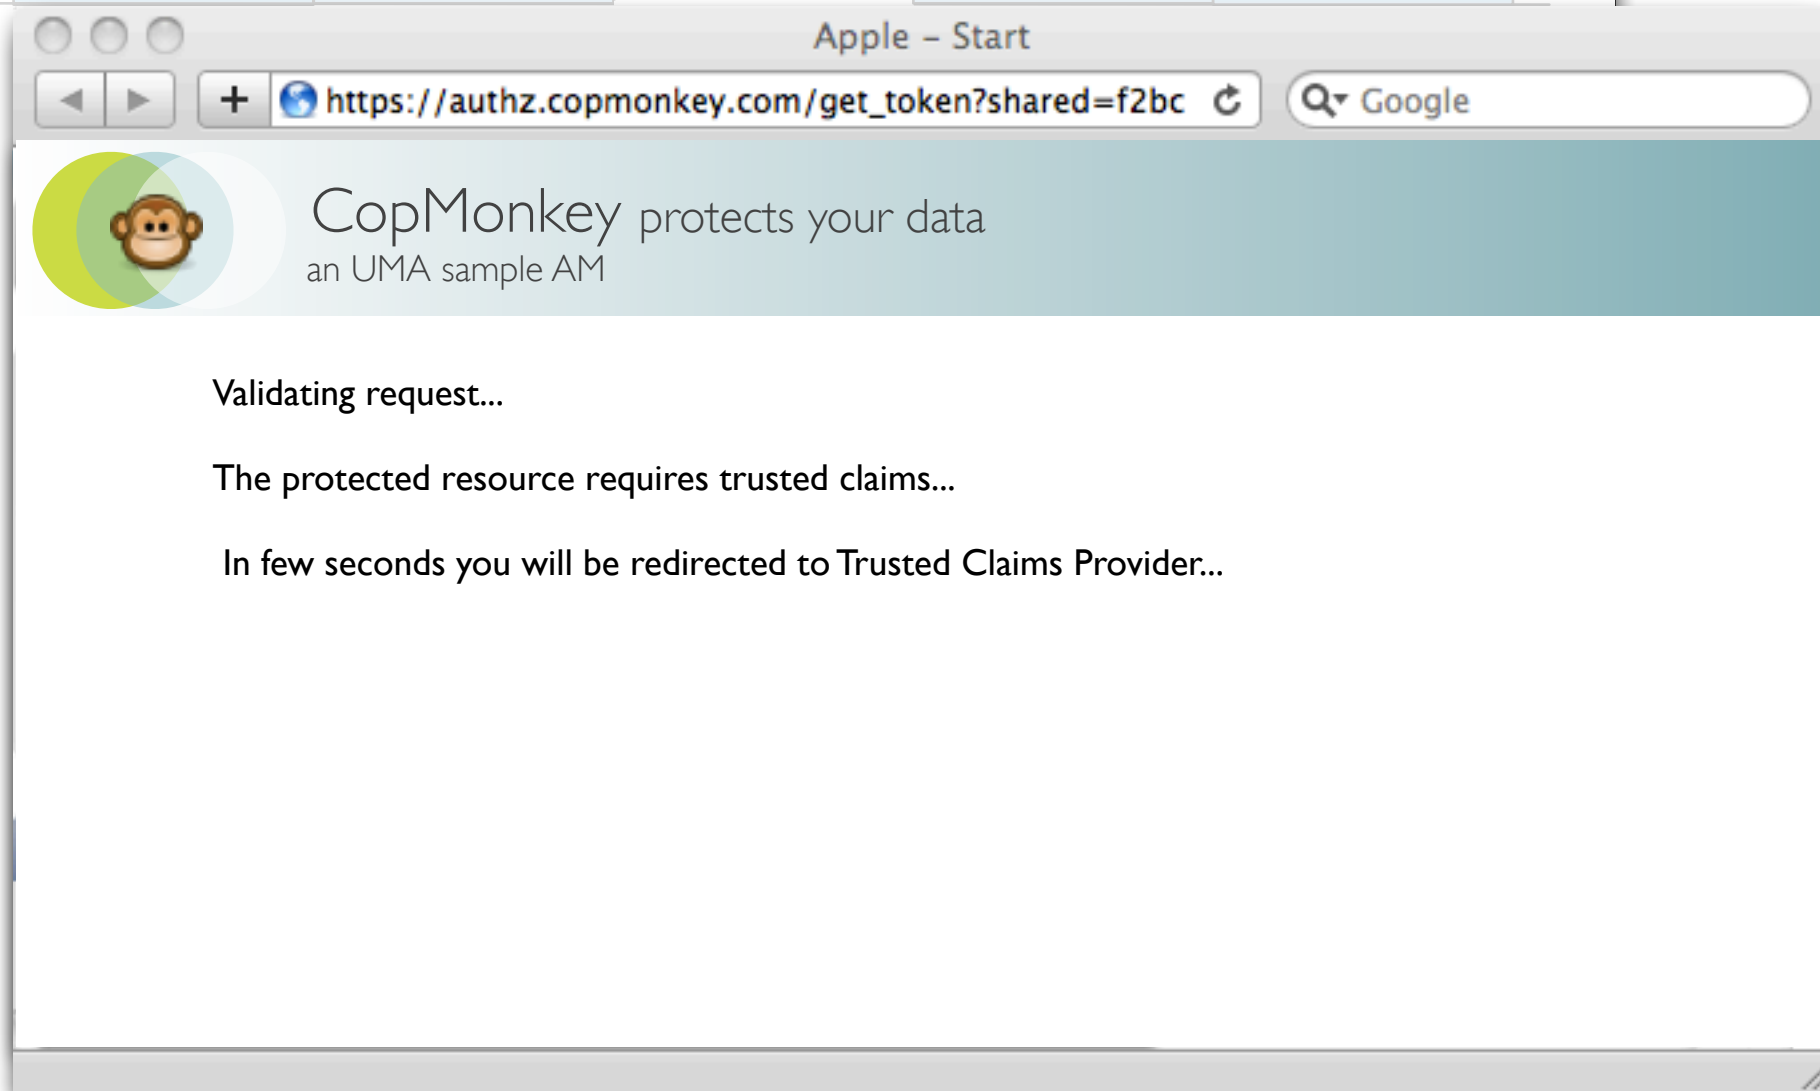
Apple – Start

+ https://authz.copmonkey.com/get_token?shared=f2bc

Google

CopMonkey protects your data
an UMA sample AM

Validating request...

The protected resource requires trusted claims...

In few seconds you will be redirected to Trusted Claims Provider...